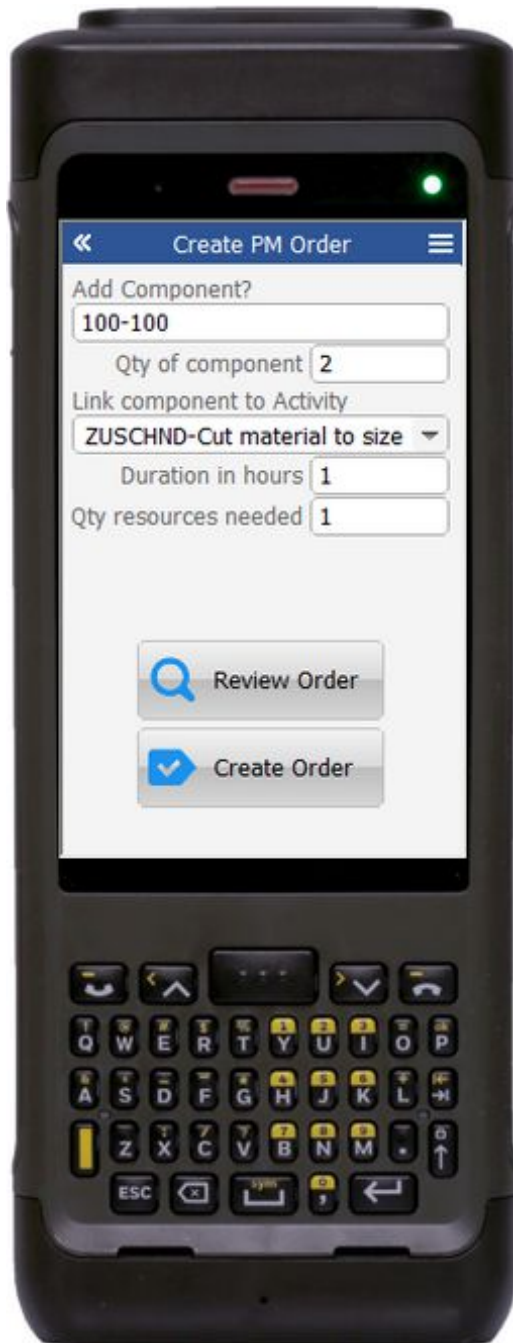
Create PM Order

Add Component?

100-100

Qty of component 2

Link component to Activity

ZUSCHND-Cut material to size

Duration in hours 1

Qty resources needed 1

Review Order

Create Order

Q W E R T Y U I O P

A S D F G H J K L

Z X C V B N M

ESC